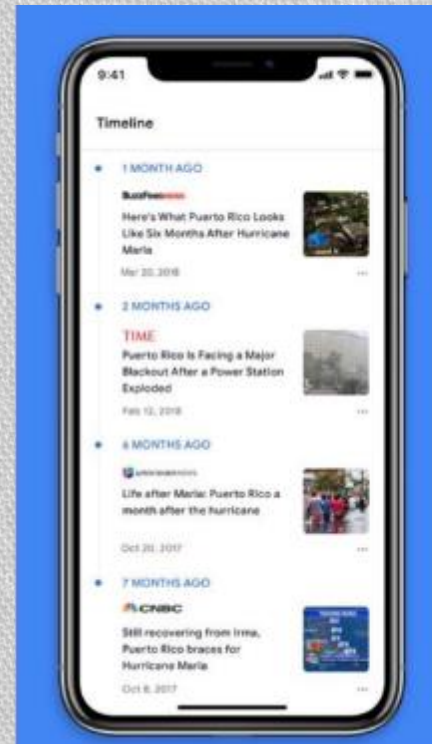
9:41

Timeline

1 MONTH AGO

BuzzFeed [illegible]

Here's What Puerto Rico Looks Like Six Months After Hurricane Maria

Mar 20, 2018

...

2 MONTHS AGO

TIME

Puerto Rico Is Facing a Major Blackout After a Power Station Exploded

Feb 12, 2018

...

6 MONTHS AGO

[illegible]

Life after Maria: Puerto Rico a month after the hurricane

Oct 20, 2017

...

7 MONTHS AGO

CNBC

Still recovering from Irma, Puerto Rico braces for Hurricane Maria

Oct 8, 2017

...